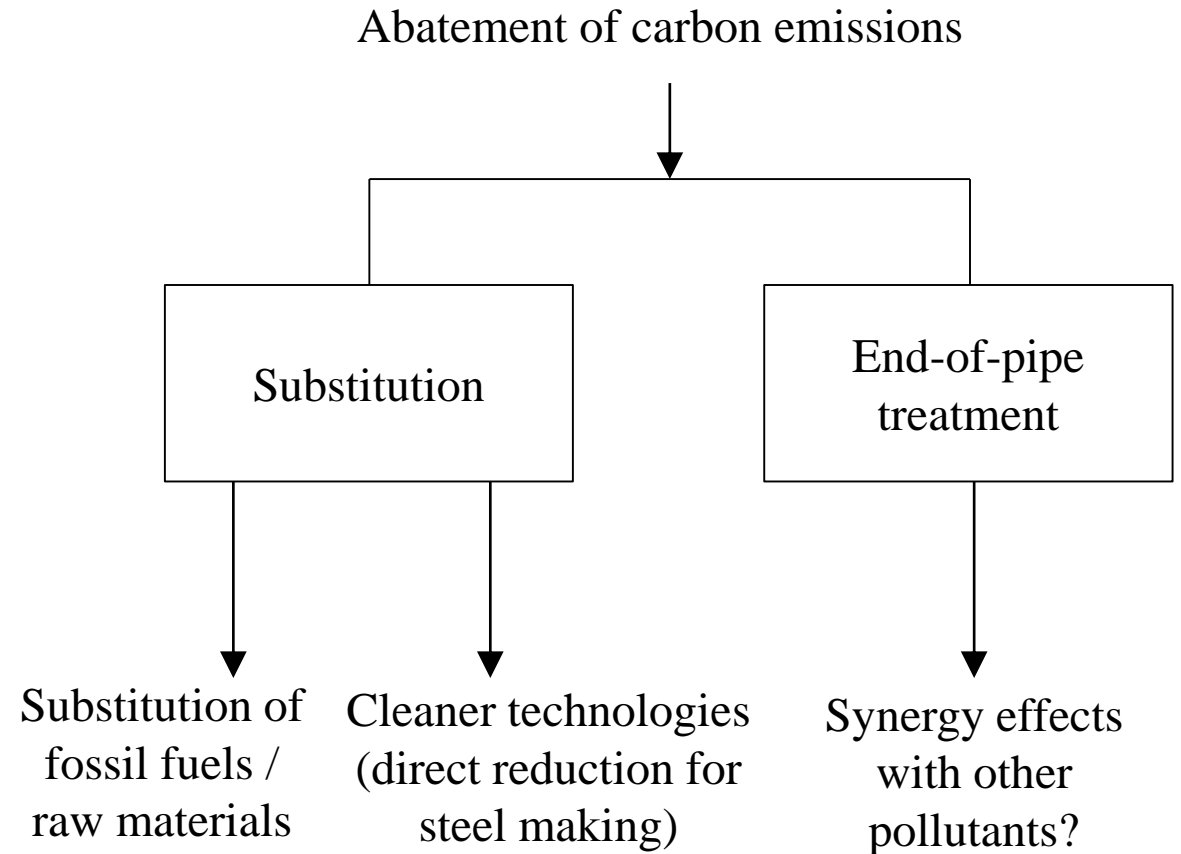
Abatement of carbon emissions

Substitution

End-of-pipe treatment

Substitution of fossil fuels / raw materials

Cleaner technologies (direct reduction for steel making)

Synergy effects with other pollutants?